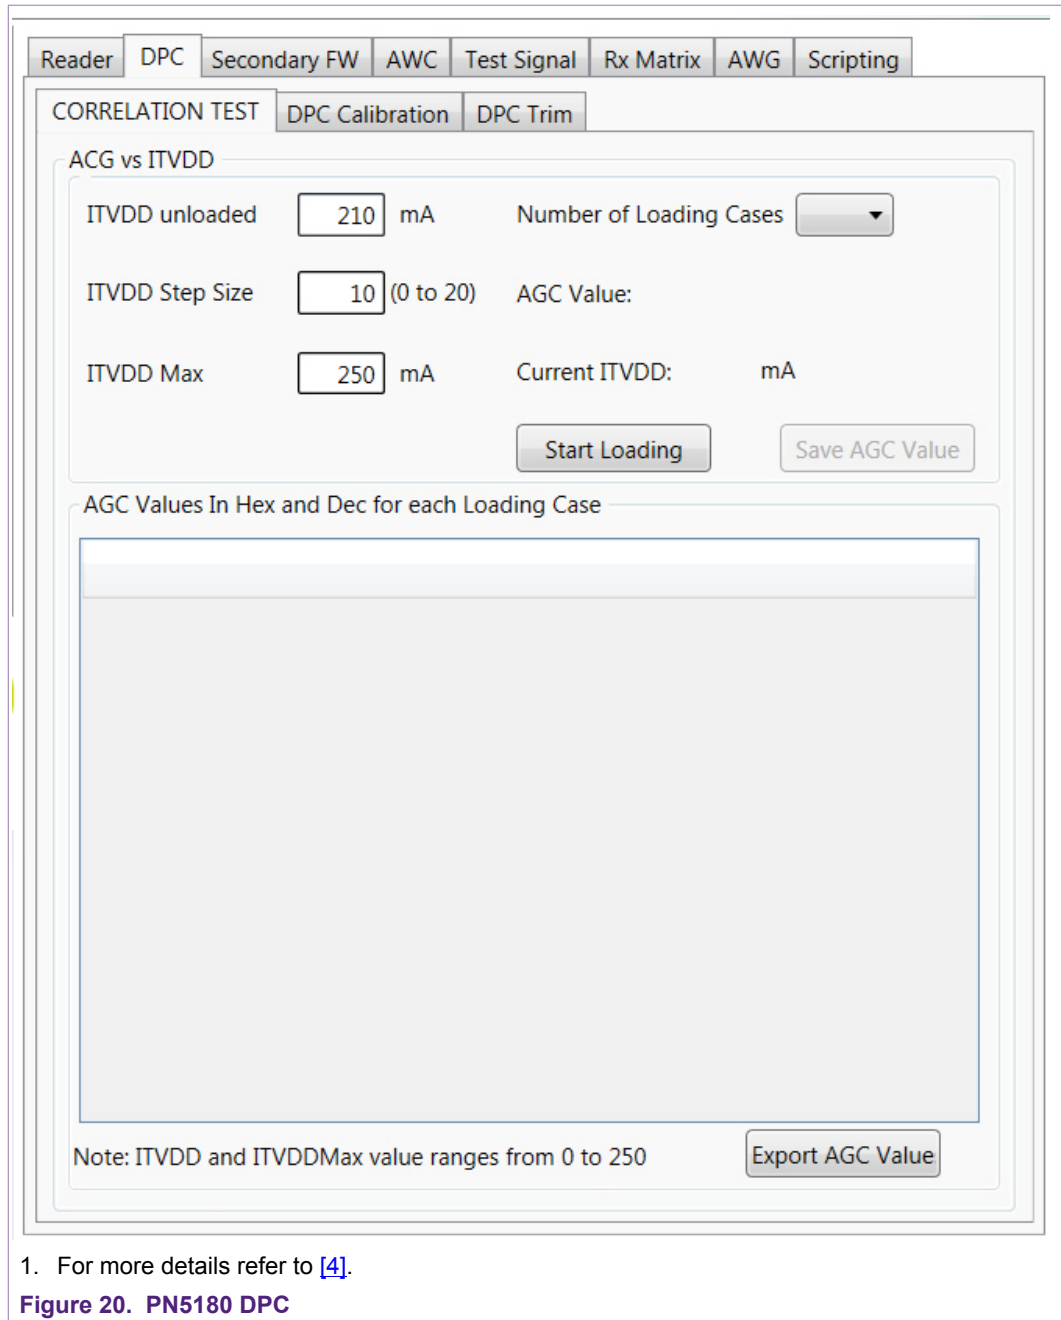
Reader DPC Secondary FW AWC Test Signal Rx Matrix AWG Scripting

CORRELATION TEST DPC Calibration DPC Trim

ACG vs ITVDD

ITVDD unloaded 210 mA

Number of Loading Cases

ITVDD Step Size 10 (0 to 20)

AGC Value:

ITVDD Max 250 mA

Current ITVDD: mA

Start Loading

Save AGC Value

AGC Values In Hex and Dec for each Loading Case

Note: ITVDD and ITVDDMax value ranges from 0 to 250

Export AGC Value

1. For more details refer to [4].

Figure 20. PN5180 DPC